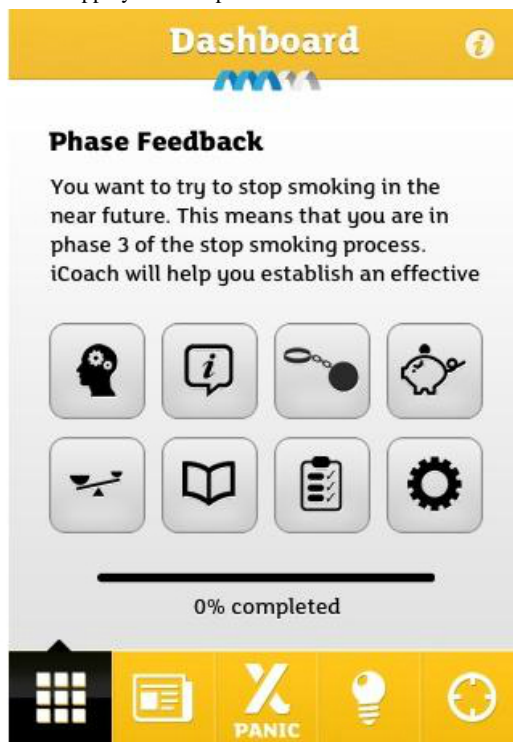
Dashboard

Phase Feedback

You want to try to stop smoking in the near future. This means that you are in phase 3 of the stop smoking process. iCoach will help you establish an effective

0% completed

PANIC